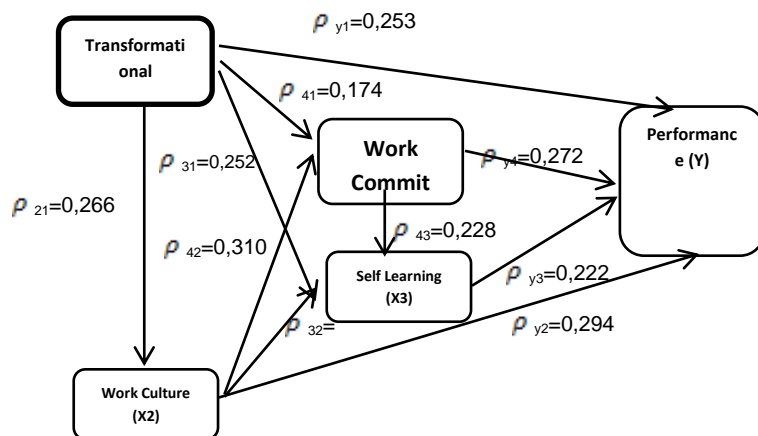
Transformati onal

$\rho_{y1}$=0,253

$\rho_{41}$=0,174

Work Commit

$\rho_{y4}$=0,272

Performanc e (Y)

$\rho_{31}$=0,252

$\rho_{21}$=0,266

$\rho_{43}$=0,228

$\rho_{42}$=0,310

Self Learning (X3)

$\rho_{y3}$=0,222

$\rho_{32}$=

$\rho_{y2}$=0,294

Work Culture (X2)